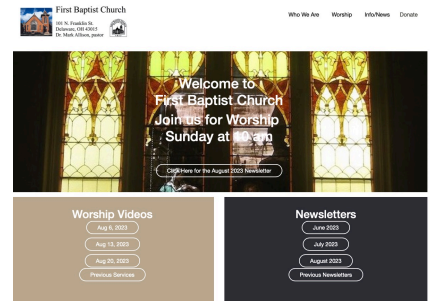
First Baptist Church
101 N. Franklin St.
Delaware, OH 43015
Dr. Mark Allison, pastor

Who We Are Worship Info/News Donate

Welcome to
First Baptist Church
Join us for Worship
Sunday at 10 am

Click Here for the August 2023 Newsletter

Worship Videos
Aug 6, 2023
Aug 13, 2023
Aug 20, 2023
Previous Services

Newsletters
June 2023
July 2023
August 2023
Previous Newsletters